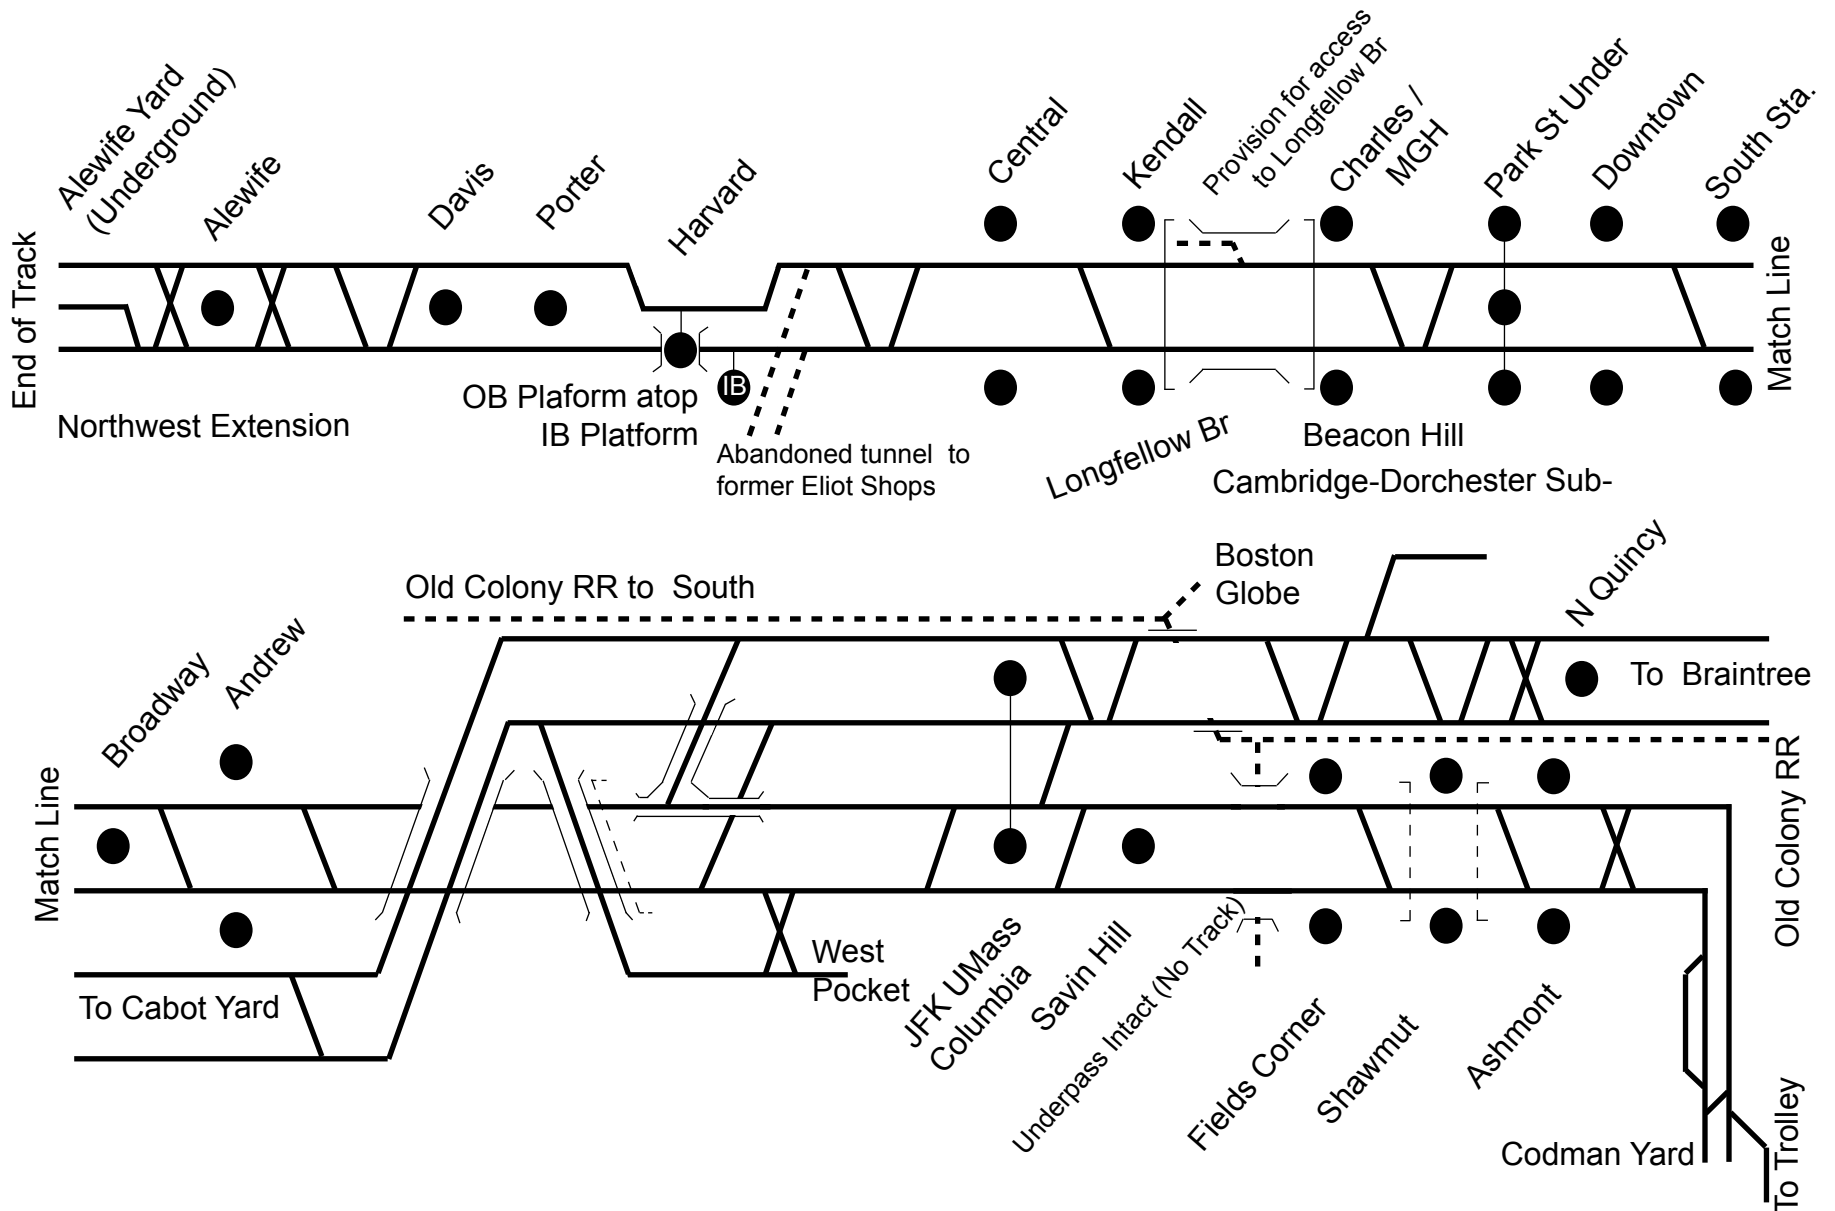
Alewife Yard (Underground)
Alewife
Davis
Porter
Harvard
Central
Kendall
Provision for access to Longfellow Br
Charles / MGH
Park St Under
Downtown
South Sta.
End of Track
Match Line
Northwest Extension
OB Plaform atop IB Platform
IB
Abandoned tunnel to former Eliot Shops
Longfellow Br
Beacon Hill
Cambridge-Dorchester Sub-

Old Colony RR to South
Boston Globe
N Quincy
To Braintree
Broadway
Andrew
Match Line
Old Colony RR
To Cabot Yard
West Pocket
JFK UMass
Columbia
Savin Hill
Underpass Intact (No Track)
Fields Corner
Shawmut
Ashmont
Codman Yard
To Trolley